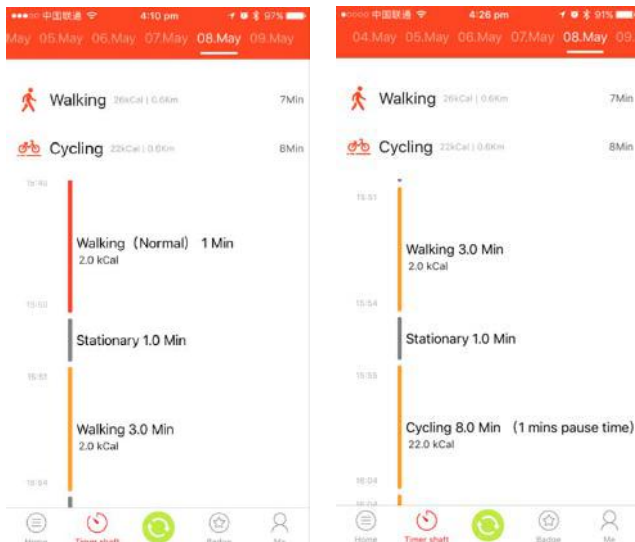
●●●○○ 中国联通 4:10 pm 97%

May 05.May 06.May 07.May 08.May 09.May

Walking 26kCal | 0.6Km 7Min

Cycling 22kCal | 0.6Km 8Min

15:49

Walking（Normal） 1 Min
2.0 kCal

15:50

Stationary 1.0 Min

15:51

Walking 3.0 Min
2.0 kCal

15:54

Home Timer shaft Badge Me

●○○○○ 中国联通 4:26 pm 91%

04.May 05.May 06.May 07.May 08.May 09.

Walking 26kCal | 0.6Km 7Min

Cycling 22kCal | 0.6Km 8Min

15:51

Walking 3.0 Min
2.0 kCal

15:54

Stationary 1.0 Min

15:55

Cycling 8.0 Min （1 mins pause time）
22.0 kCal

16:04

Home Timer shaft Badge Me